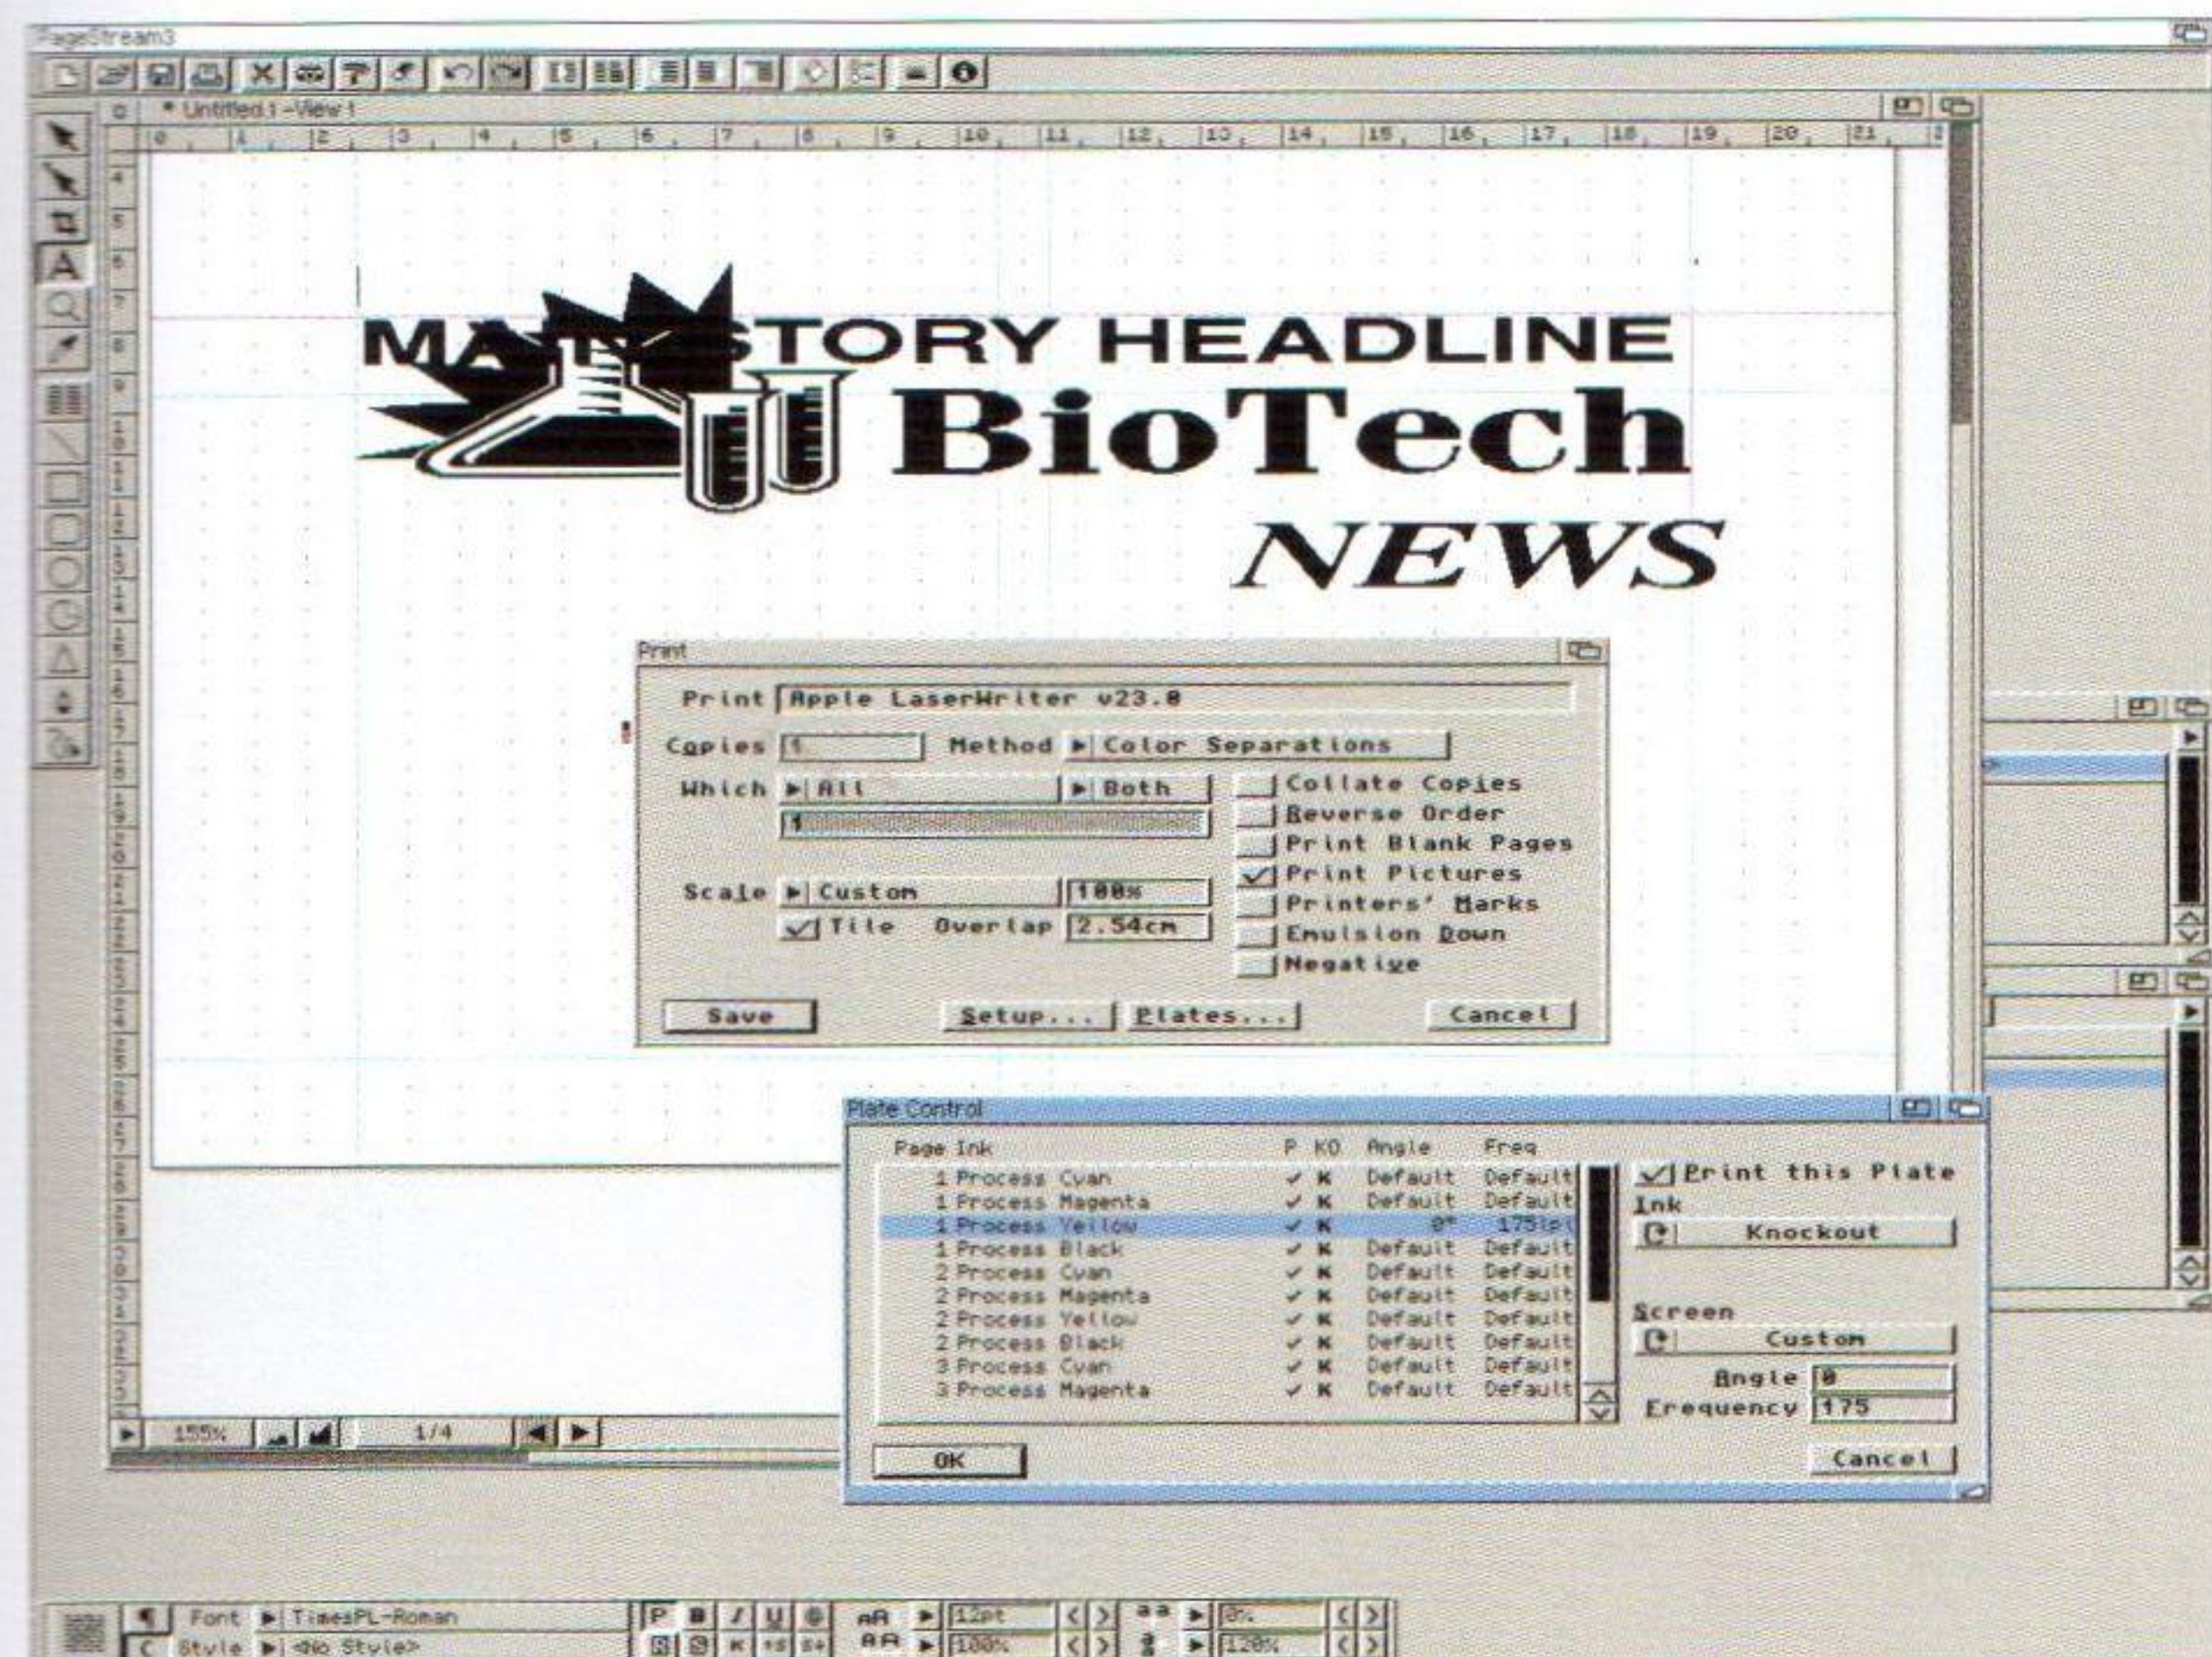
PageStream3

* Untitled 1 - View 1

0 1 2 3 4 5 6 7 8 9 10 11 12 13 14 15 16 17 18 19 20 21

MA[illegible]STORY HEADLINE
BioTech
NEWS

Print

Print Apple LaserWriter v23.0
Copies 1 Method ▶ Color Separations
Which ▶ All ▶ Both
Collate Copies
Reverse Order
Print Blank Pages
✓ Print Pictures
Printers' Marks
Emulsion Down
Negative
Scale ▶ Custom 100%
✓ Tile Overlap 2.54cm
Save Setup... Plates... Cancel

Plate Control

| Page Ink | P | KO | Angle | Freq |
|---|---|---|---|---|
| 1 Process Cyan | ✓ | K | Default | Default |
| 1 Process Magenta | ✓ | K | Default | Default |
| 1 Process Yellow | ✓ | K | 0° | 175lpi |
| 1 Process Black | ✓ | K | Default | Default |
| 2 Process Cyan | ✓ | K | Default | Default |
| 2 Process Magenta | ✓ | K | Default | Default |
| 2 Process Yellow | ✓ | K | Default | Default |
| 2 Process Black | ✓ | K | Default | Default |
| 3 Process Cyan | ✓ | K | Default | Default |
| 3 Process Magenta | ✓ | K | Default | Default |

✓ Print this Plate
Ink
Knockout
Screen
Custom
Angle 0
Frequency 175
OK Cancel

155% 1/4

Font ▶ TimesPL-Roman
Style ▶ <No Style>
P B I U
12pt
100%
0%
120%